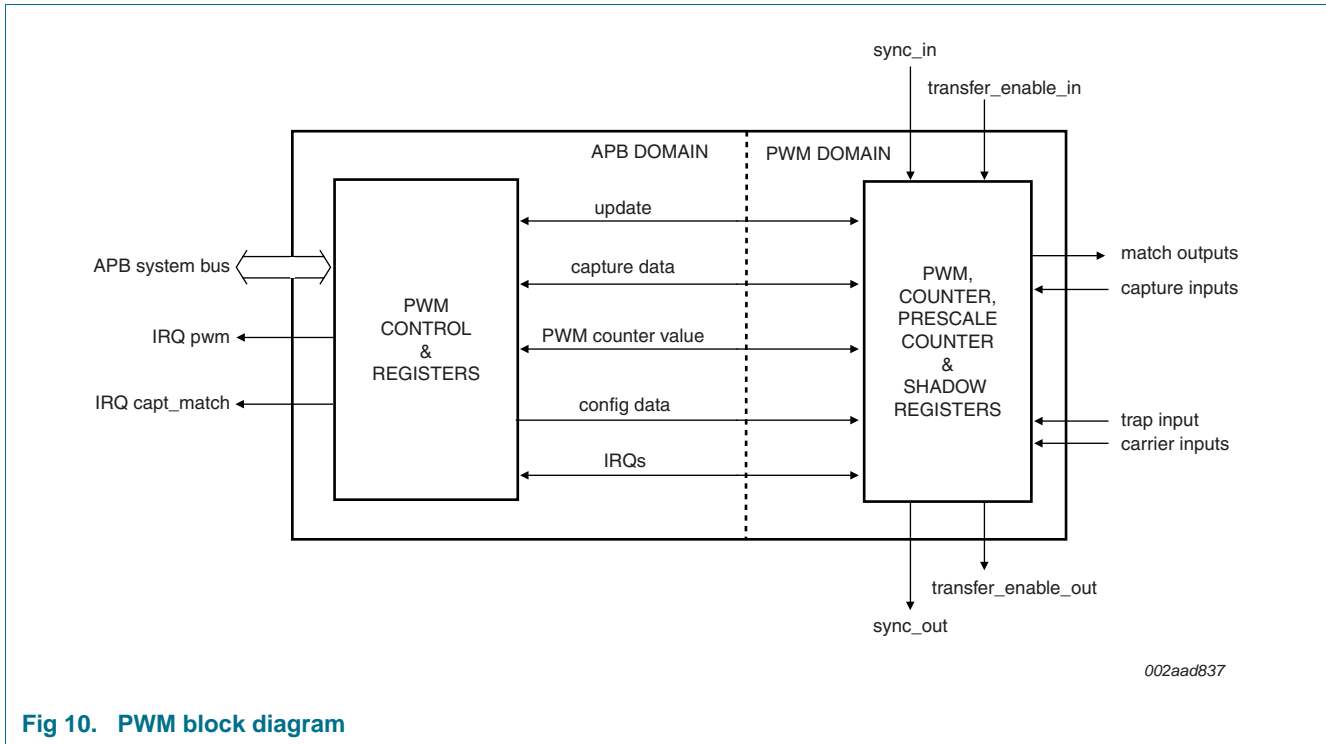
sync_in

transfer_enable_in

APB DOMAIN

PWM DOMAIN

APB system bus

IRQ pwm

IRQ capt_match

PWM CONTROL & REGISTERS

update

capture data

PWM counter value

config data

IRQs

PWM, COUNTER, PRESCALE COUNTER & SHADOW REGISTERS

match outputs

capture inputs

trap input

carrier inputs

transfer_enable_out

sync_out

002aad837

Fig 10. PWM block diagram